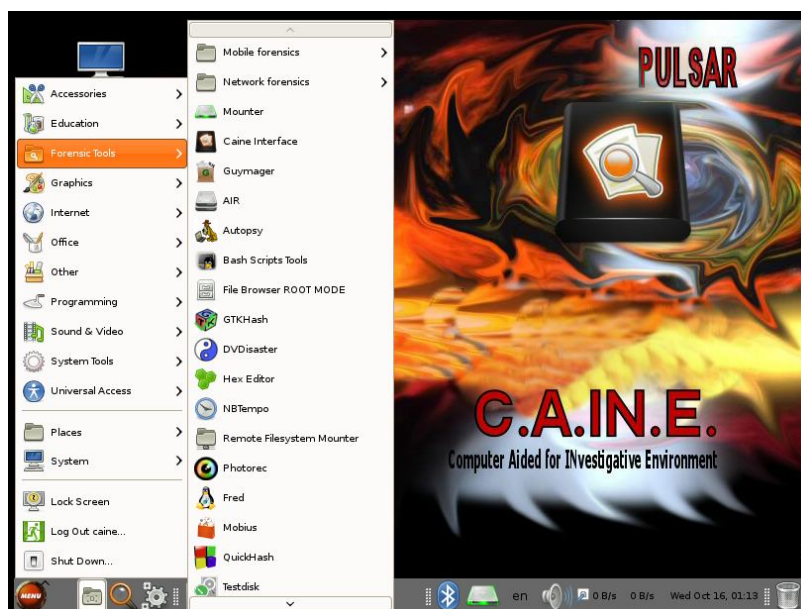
Accessories
Education
Forensic Tools
Graphics
Internet
Office
Other
Programming
Sound & Video
System Tools
Universal Access
Places
System
Lock Screen
Log Out caine...
Shut Down...

Mobile forensics
Network forensics
Mounter
Caine Interface
Guymager
AIR
Autopsy
Bash Scripts Tools
File Browser ROOT MODE
GTKHash
DVDisaster
Hex Editor
NBTempo
Remote Filesystem Mounter
Photorec
Fred
Mobius
QuickHash
Testdisk

PULSAR

C.A.IN.E.
Computer Aided for INvestigative Environment

MENU
en
0 B/s 0 B/s Wed Oct 16, 01:13